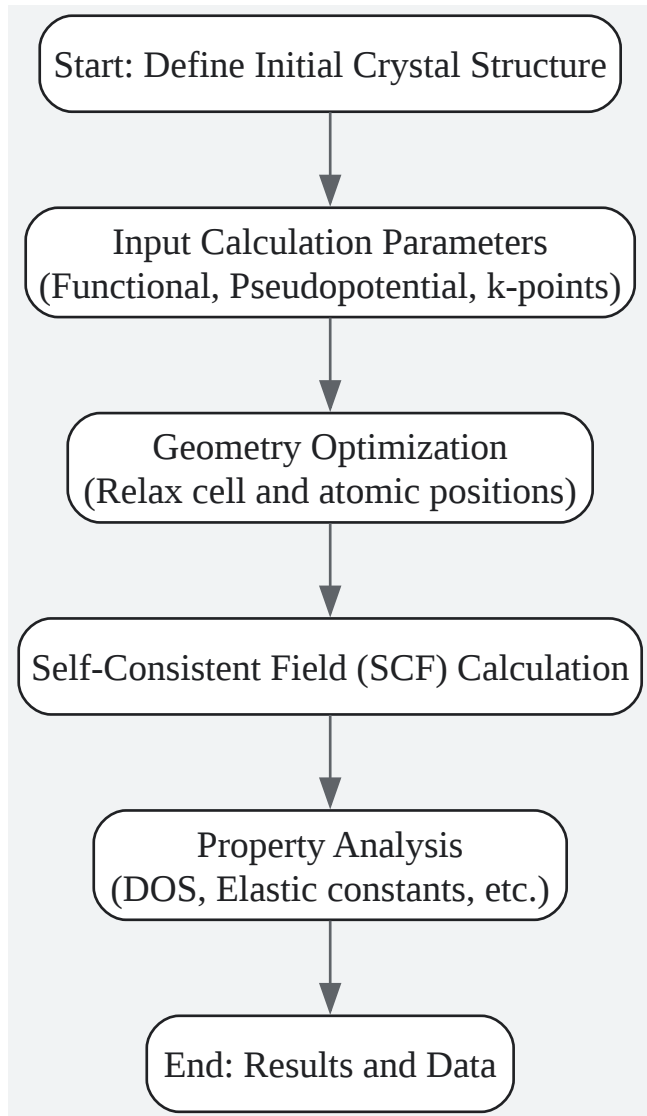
Start: Define Initial Crystal Structure

Input Calculation Parameters
(Functional, Pseudopotential, k-points)

Geometry Optimization
(Relax cell and atomic positions)

Self-Consistent Field (SCF) Calculation

Property Analysis
(DOS, Elastic constants, etc.)

End: Results and Data